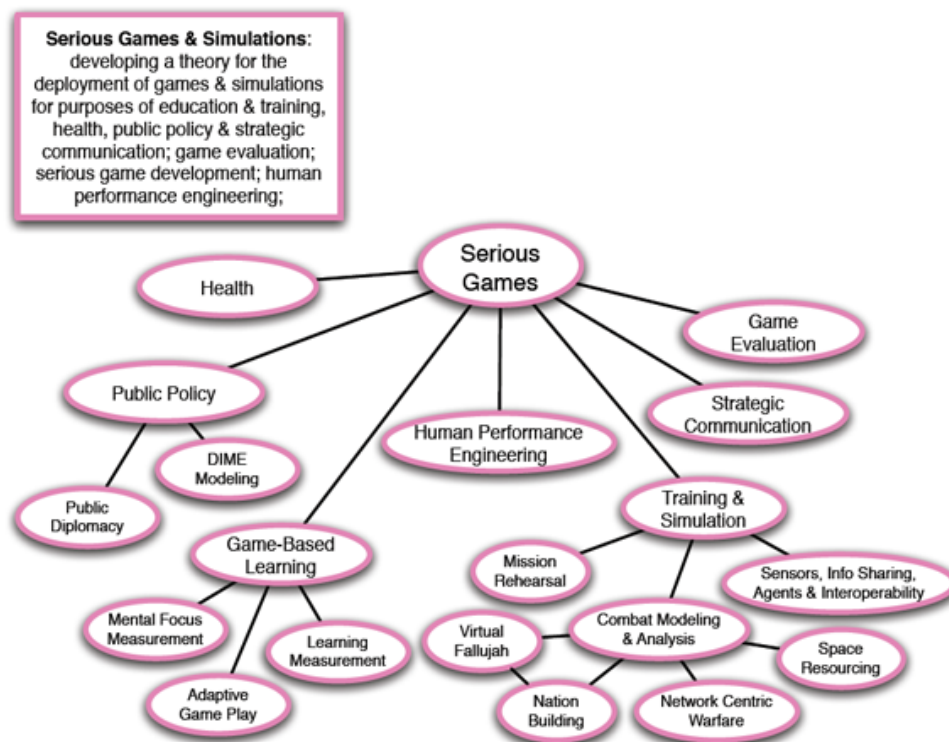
**Serious Games & Simulations**: developing a theory for the deployment of games & simulations for purposes of education & training, health, public policy & strategic communication; game evaluation; serious game development; human performance engineering;

Serious Games

Health

Game Evaluation

Public Policy

Strategic Communication

Human Performance Engineering

DIME Modeling

Public Diplomacy

Game-Based Learning

Training & Simulation

Mission Rehearsal

Sensors, Info Sharing, Agents & Interoperability

Mental Focus Measurement

Learning Measurement

Adaptive Game Play

Virtual Fallujah

Combat Modeling & Analysis

Space Resourcing

Nation Building

Network Centric Warfare